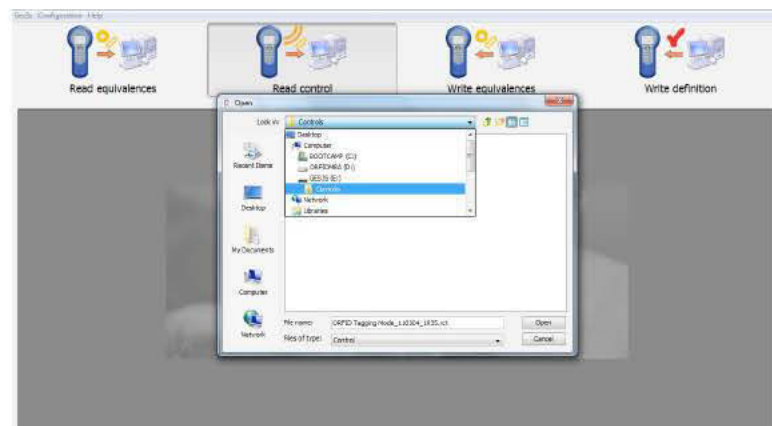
Tools Configuration Help

Read equivalences

Read control

Write equivalences

Write definition

Open

Look in: Controls

Desktop
Computer
BOOTCAMP (C:)
ORFIDHBA (D:)
GES35 (E:)
Controls
Network
Libraries

Recent Items

Desktop

My Documents

Computer

Network

File name: ORFID Tagging Mode_110304_1835.rct

Files of type: Control

Open

Cancel